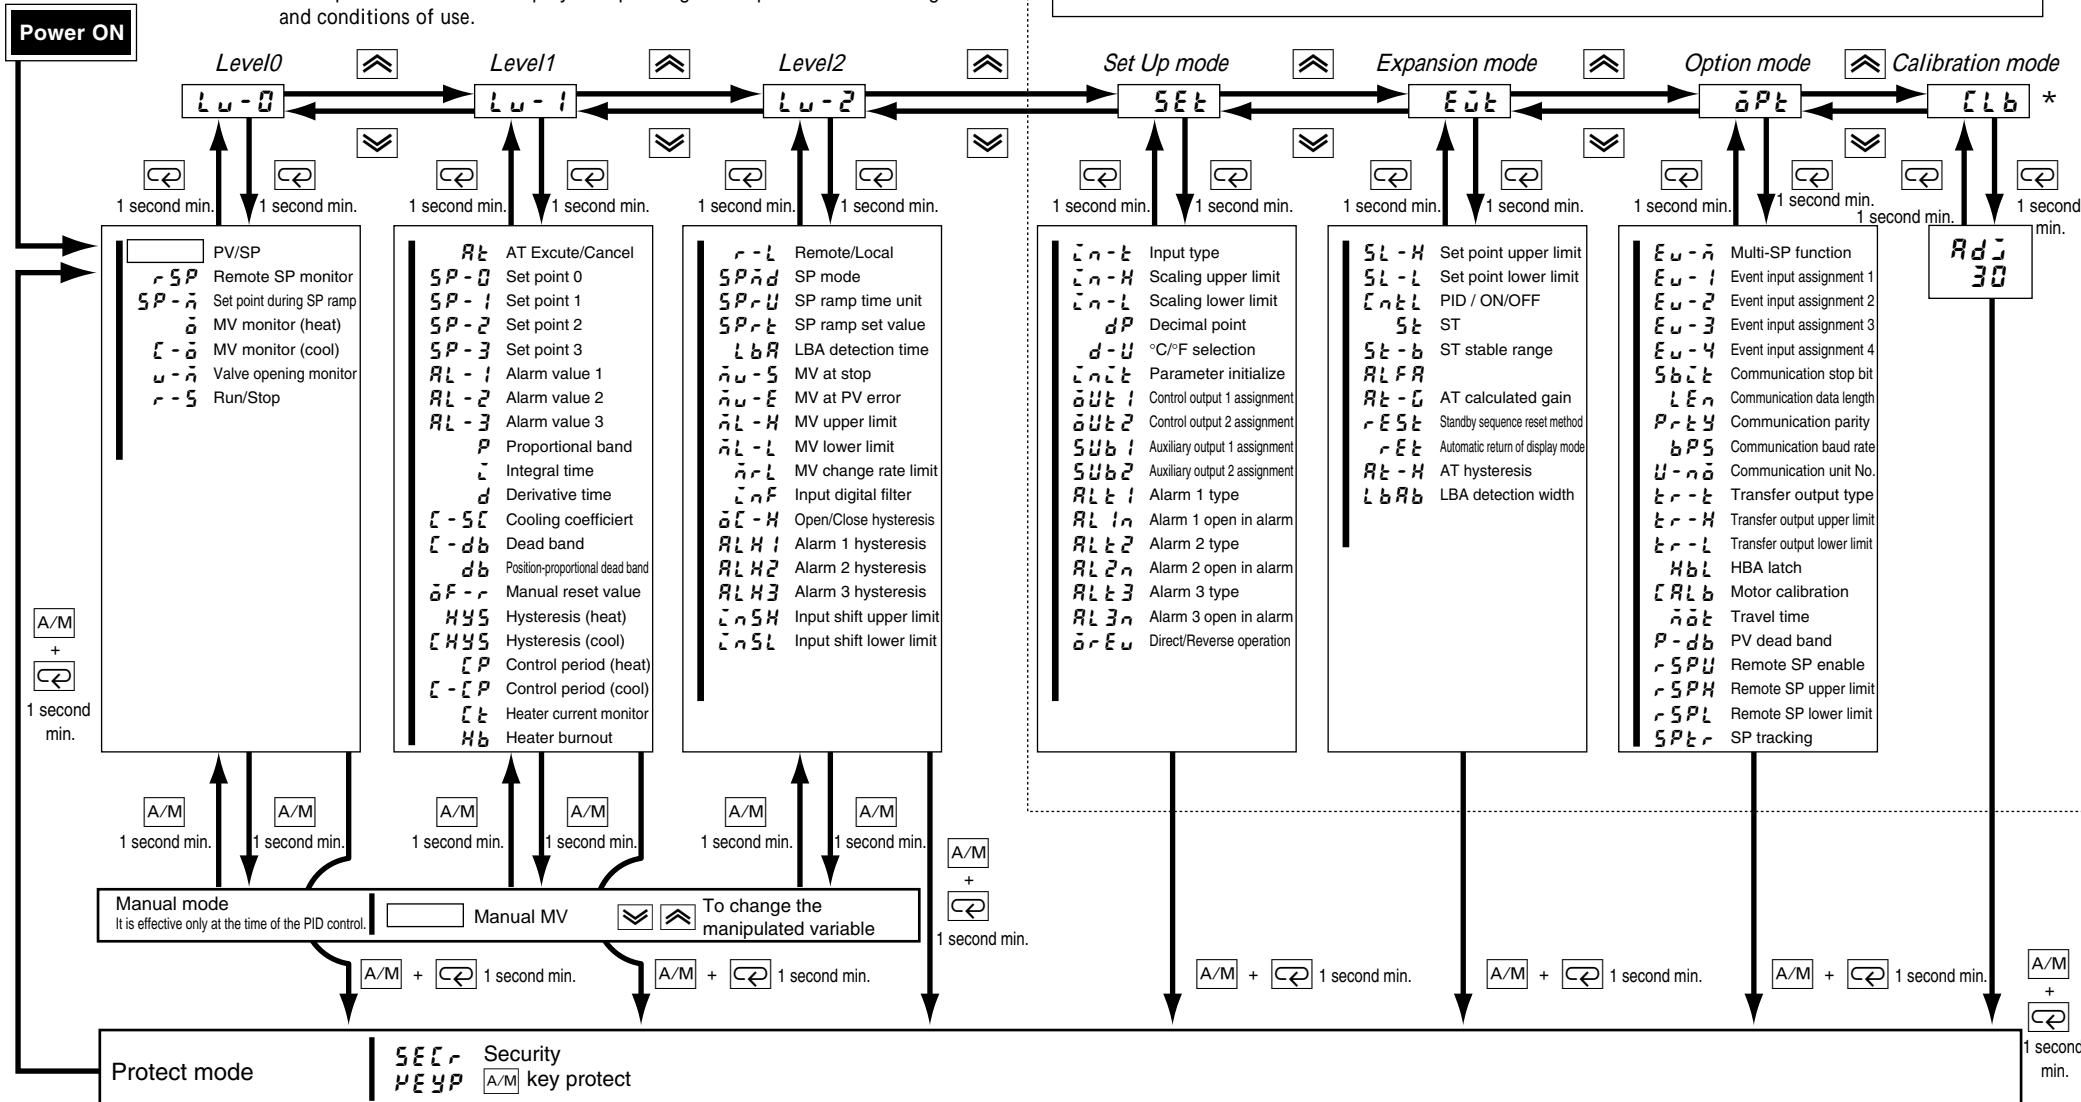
and conditions of use.

Power ON

Level0 Level1 Level2 Set Up mode Expansion mode Option mode Calibration mode

Lu-0 Lu-1 Lu-2 SEt Eūt ōPt CLb *

1 second min. 1 second min. 1 second min. 1 second min. 1 second min. 1 second min. 1 second min. 1 second min. 1 second min. 1 second min. 1 second min. 1 second min. 1 second min. 1 second min.

PV/SP
rSP Remote SP monitor
SP-ñ Set point during SP ramp
ō MV monitor (heat)
C-ō MV monitor (cool)
u-ñ Valve opening monitor
r-S Run/Stop

At AT Excute/Cancel
SP-0 Set point 0
SP-1 Set point 1
SP-2 Set point 2
SP-3 Set point 3
AL-1 Alarm value 1
AL-2 Alarm value 2
AL-3 Alarm value 3
P Proportional band
ī Integral time
d Derivative time
C-SC Cooling coefficiert
C-db Dead band
db Position-proportional dead band
ōF-r Manual reset value
HYS Hysteresis (heat)
CHYS Hysteresis (cool)
CP Control period (heat)
C-CP Control period (cool)
Ct Heater current monitor
Hb Heater burnout

r-L Remote/Local
SPñd SP mode
SPrU SP ramp time unit
SPrt SP ramp set value
LbA LBA detection time
ñu-S MV at stop
ñu-E MV at PV error
ñL-H MV upper limit
ñL-L MV lower limit
ñrL MV change rate limit
īnF Input digital filter
ōC-H Open/Close hysteresis
ALH1 Alarm 1 hysteresis
ALH2 Alarm 2 hysteresis
ALH3 Alarm 3 hysteresis
īnSH Input shift upper limit
īnSL Input shift lower limit

īn-t Input type
īn-H Scaling upper limit
īn-L Scaling lower limit
dP Decimal point
d-U °C/°F selection
īnīt Parameter initialize
ōUt1 Control output 1 assignment
ōUt2 Control output 2 assignment
SUb1 Auxiliary output 1 assignment
SUb2 Auxiliary output 2 assignment
ALt1 Alarm 1 type
AL1n Alarm 1 open in alarm
ALt2 Alarm 2 type
AL2n Alarm 2 open in alarm
ALt3 Alarm 3 type
AL3n Alarm 3 open in alarm
ōrEu Direct/Reverse operation

SL-H Set point upper limit
SL-L Set point lower limit
CntL PID / ON/OFF
St ST
St-b ST stable range
ALFA
At-G AT calculated gain
rESt Standby sequence reset method
rEt Automatic return of display mode
At-H AT hysteresis
LbAb LBA detection width

Eu-ñ Multi-SP function
Eu-1 Event input assignment 1
Eu-2 Event input assignment 2
Eu-3 Event input assignment 3
Eu-4 Event input assignment 4
Sbīt Communication stop bit
LEn Communication data length
PrtY Communication parity
bPS Communication baud rate
U-nō Communication unit No.
tr-t Transfer output type
tr-H Transfer output upper limit
tr-L Transfer output lower limit
HbL HBA latch
CALb Motor calibration
ñōt Travel time
P-db PV dead band
rSPU Remote SP enable
rSPH Remote SP upper limit
rSPL Remote SP lower limit
SPtr SP tracking

Adj 30

A/M + 1 second min.

A/M 1 second min. A/M 1 second min. A/M 1 second min. A/M 1 second min. A/M 1 second min. A/M 1 second min.

A/M + 1 second min.

Manual mode
It is effective only at the time of the PID control.
Manual MV
To change the manipulated variable

A/M + 1 second min. A/M + 1 second min. A/M + 1 second min. A/M + 1 second min. A/M + 1 second min.

A/M + 1 second min.

Protect mode
SECr Security
KEYP A/M key protect